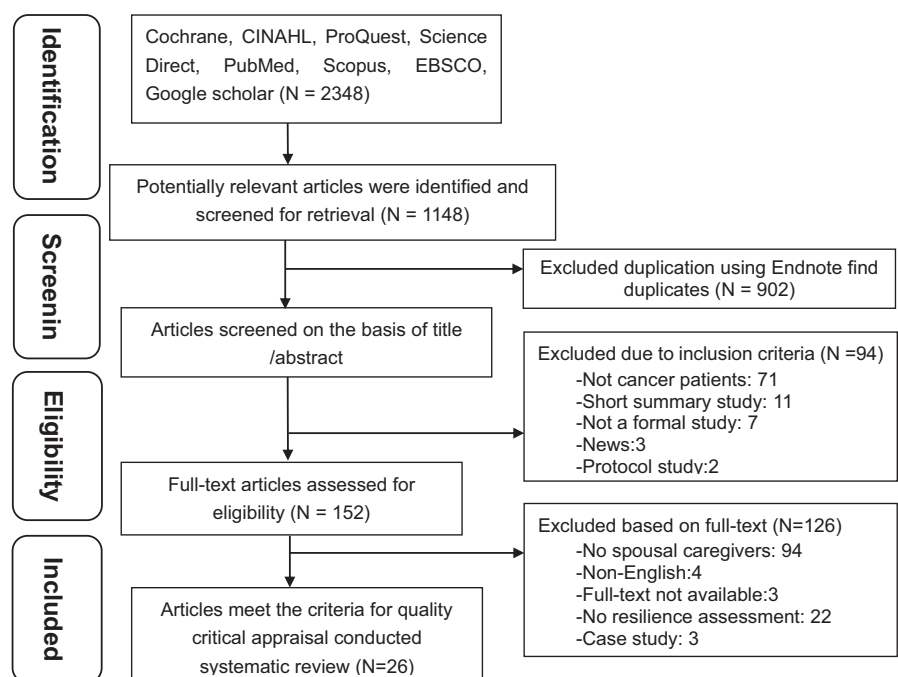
Identification

Cochrane, CINAHL, ProQuest, Science Direct, PubMed, Scopus, EBSCO, Google scholar (N = 2348)

Potentially relevant articles were identified and screened for retrieval (N = 1148)

Screenin

Excluded duplication using Endnote find duplicates (N = 902)

Articles screened on the basis of title /abstract

Excluded due to inclusion criteria (N =94)
-Not cancer patients: 71
-Short summary study: 11
-Not a formal study: 7
-News:3
-Protocol study:2

Eligibility

Full-text articles assessed for eligibility (N = 152)

Excluded based on full-text (N=126)
-No spousal caregivers: 94
-Non-English:4
-Full-text not available:3
-No resilience assessment: 22
-Case study: 3

Included

Articles meet the criteria for quality critical appraisal conducted systematic review (N=26)